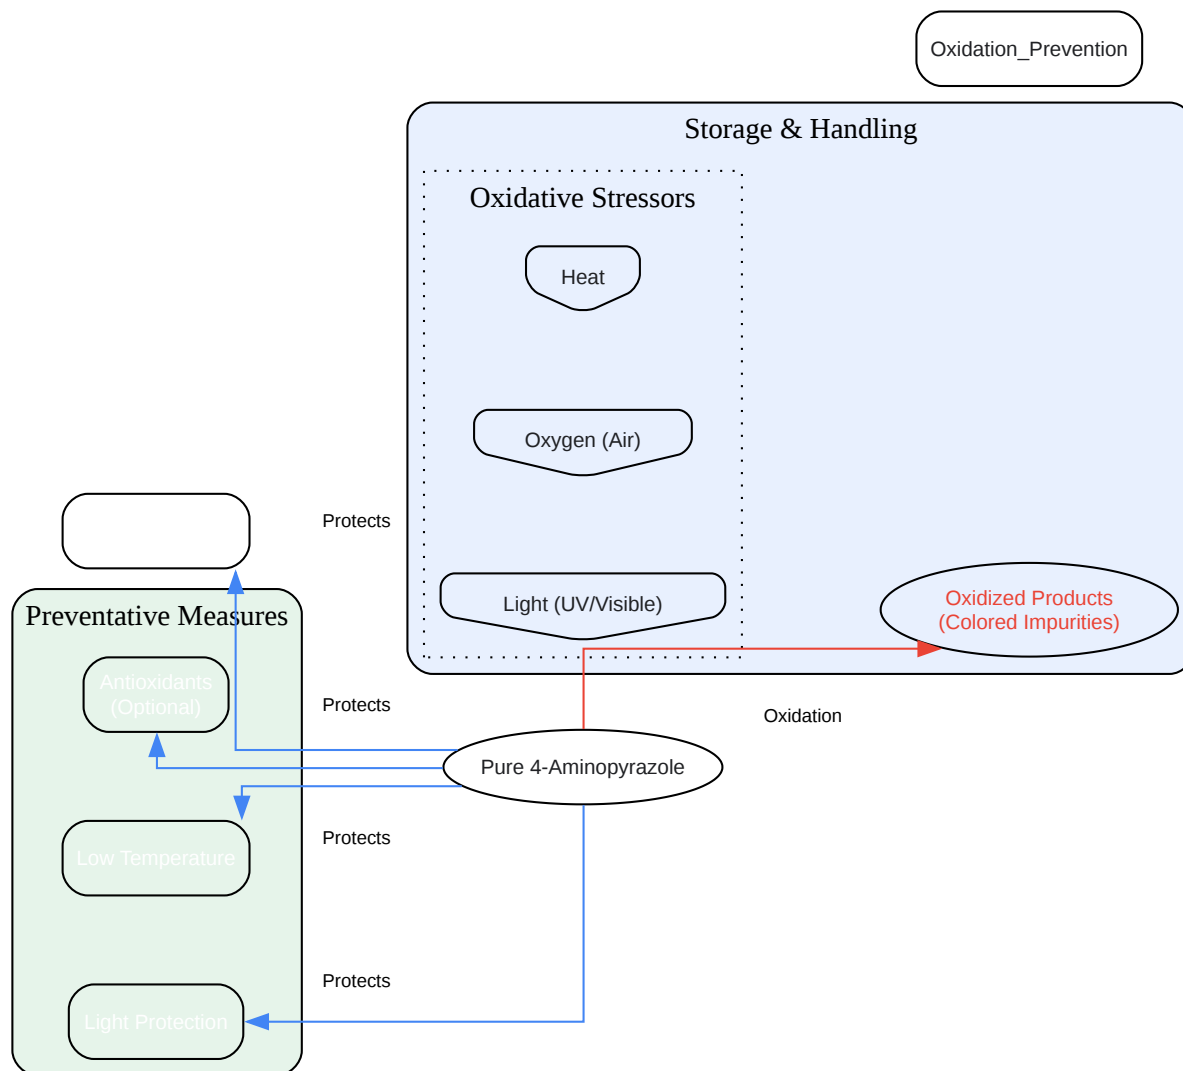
Oxidation_Prevention

Storage & Handling

Oxidative Stressors

Heat

Oxygen (Air)

Light (UV/Visible)

Oxidized Products (Colored Impurities)

Protects

Preventative Measures

Antioxidants (Optional)

Protects

Oxidation

Pure 4-Aminopyrazole

Protects

Low Temperature

Protects

Light Protection